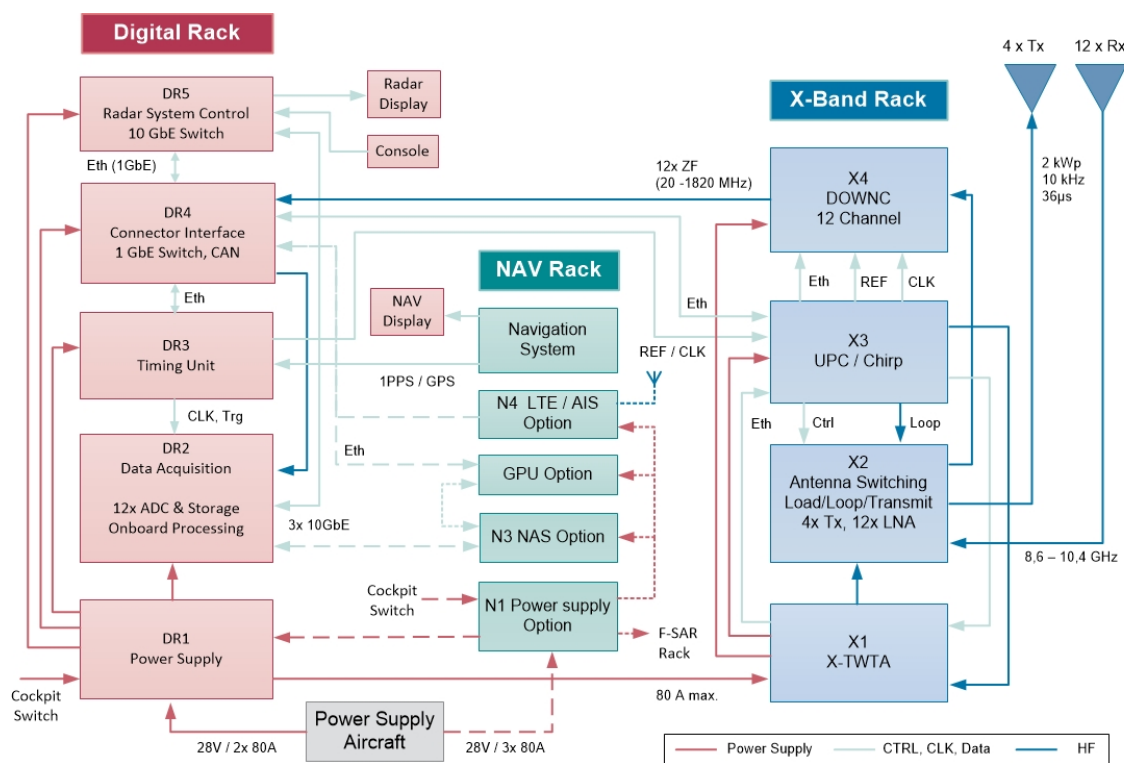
Digital Rack

DR5
Radar System Control
10 GbE Switch

Radar
Display

Console

Eth (1GbE)

DR4
Connector Interface
1 GbE Switch, CAN

Eth

DR3
Timing Unit

CLK, Trg

DR2
Data Acquisition

12x ADC & Storage
Onboard Processing

3x 10GbE

DR1
Power Supply

Cockpit
Switch

28V / 2x 80A

Power Supply
Aircraft

28V / 3x 80A

NAV Rack

NAV
Display

Navigation
System

1PPS / GPS

REF / CLK

N4 LTE / AIS
Option

Eth

GPU Option

N3 NAS Option

Cockpit
Switch

N1 Power supply
Option

F-SAR
Rack

X-Band Rack

4 x Tx

12 x Rx

12x ZF
(20 -1820 MHz)

X4
DOWNC
12 Channel

2 kWp
10 kHz
36µs

Eth

REF

CLK

Eth

X3
UPC / Chirp

Eth

Ctrl

Loop

X2
Antenna Switching
Load/Loop/Transmit
4x Tx, 12x LNA

8,6 – 10,4 GHz

X1
X-TWTA

80 A max.

Power Supply

CTRL, CLK, Data

HF